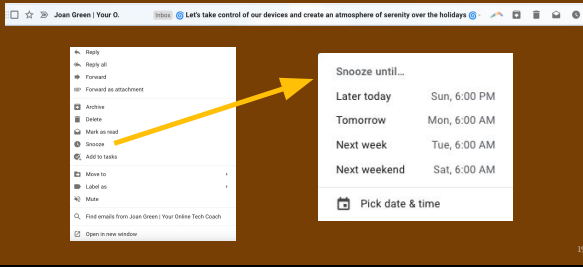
Joan Green | Your O. Inbox Let's take control of our devices and create an atmosphere of serenity over the holidays

Reply
Reply all
Forward
Forward as attachment
Archive
Delete
Mark as read
Snooze
Add to tasks
Move to
Label as
Mute
Find emails from Joan Green | Your Online Tech Coach
Open in new window

Snooze until...
| | |
|---|---|
| Later today | Sun, 6:00 PM |
| Tomorrow | Mon, 6:00 AM |
| Next week | Tue, 6:00 AM |
| Next weekend | Sat, 6:00 AM |

Pick date & time